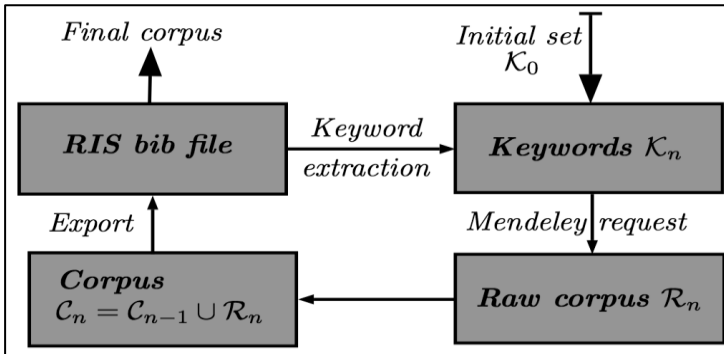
Final corpus

Initial set $\mathcal{K}_0$

RIS bib file

Keyword extraction

Keywords $\mathcal{K}_n$

Export

Mendeley request

Corpus $\mathcal{C}_n = \mathcal{C}_{n-1} \cup \mathcal{R}_n$

Raw corpus $\mathcal{R}_n$